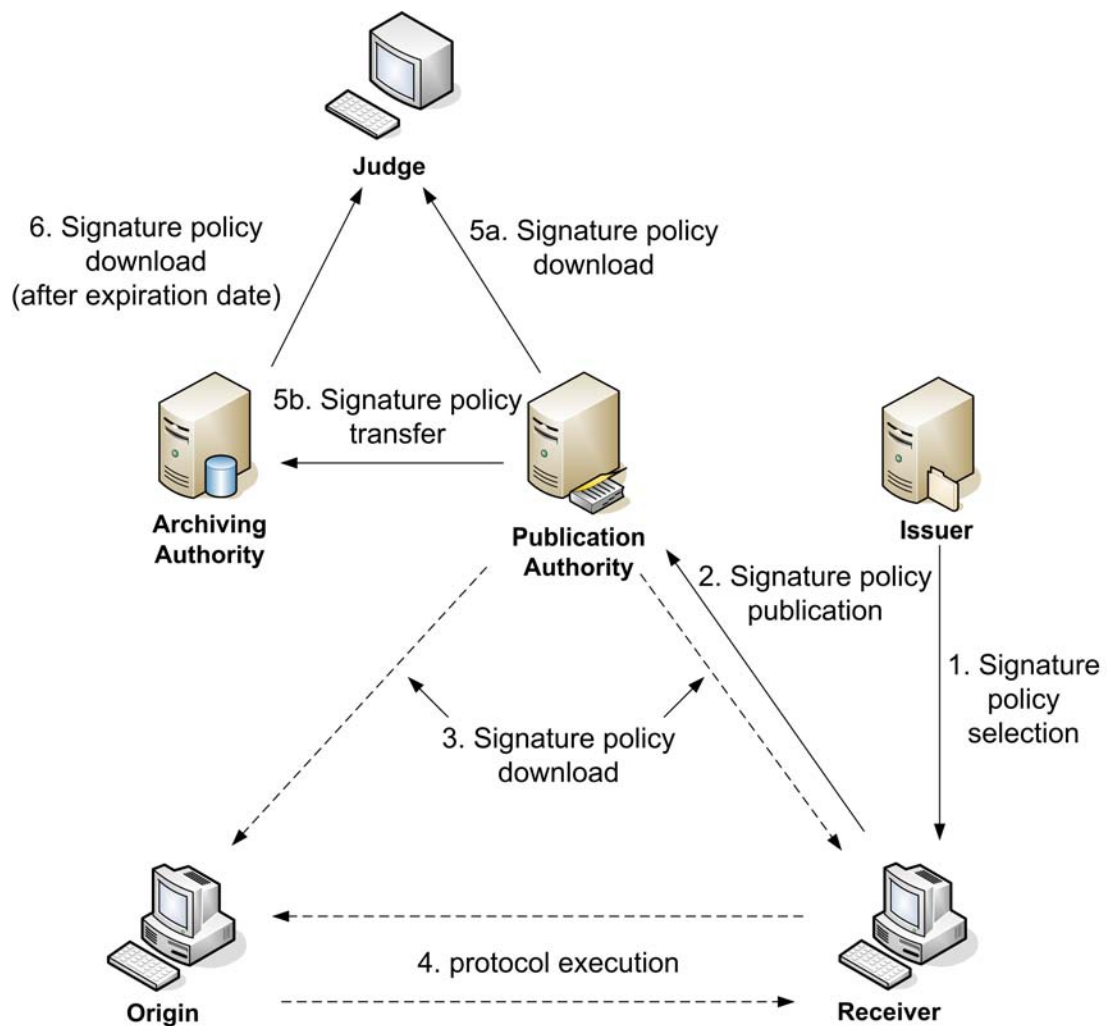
Judge

6. Signature policy download (after expiration date)

5a. Signature policy download

5b. Signature policy transfer

Archiving Authority

Publication Authority

Issuer

2. Signature policy publication

1. Signature policy selection

3. Signature policy download

Origin

4. protocol execution

Receiver